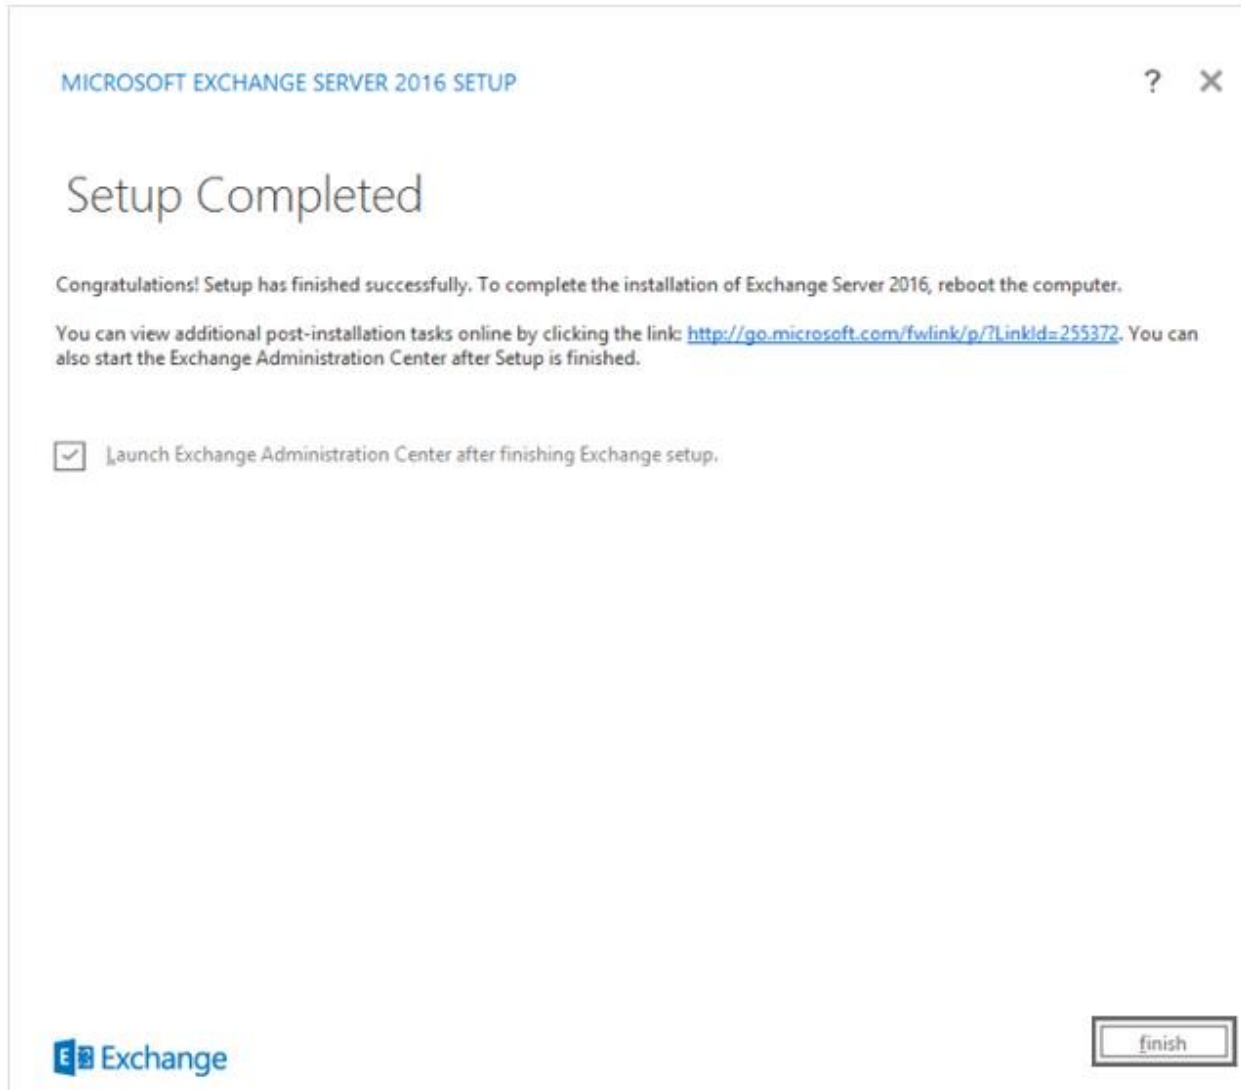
MICROSOFT EXCHANGE SERVER 2016 SETUP

? ✕

Setup Completed

Congratulations! Setup has finished successfully. To complete the installation of Exchange Server 2016, reboot the computer.

You can view additional post-installation tasks online by clicking the link: http://go.microsoft.com/fwlink/p/?LinkId=255372. You can also start the Exchange Administration Center after Setup is finished.

Launch Exchange Administration Center after finishing Exchange setup.

Exchange

finish